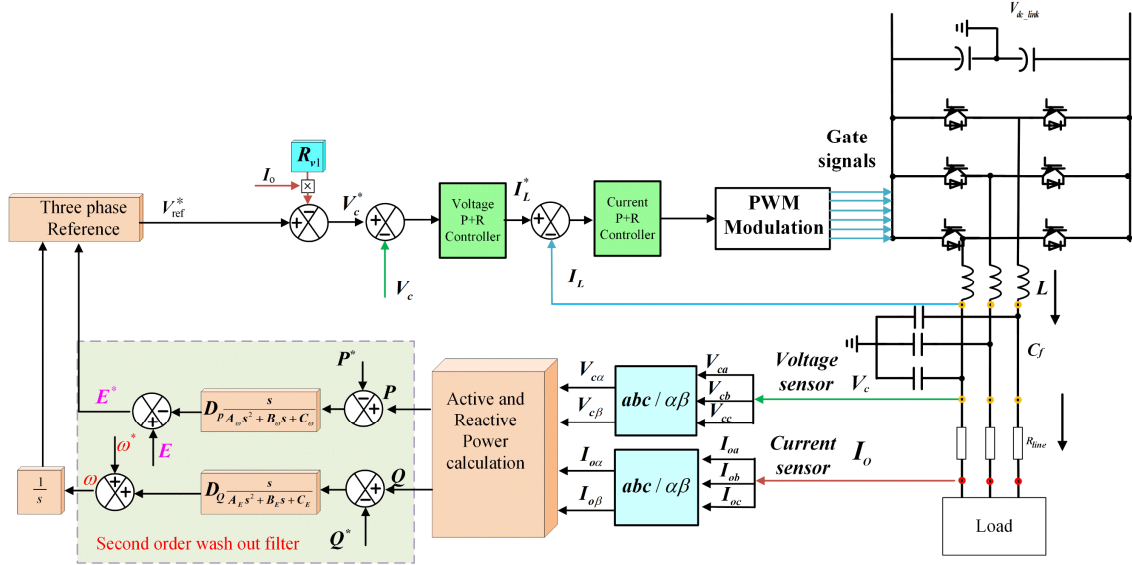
$V_{dc\_link}$

Gate signals

$R_{v1}$

$I_o$

Three phase Reference

$V_{ref}^*$

$V_c^*$

Voltage P+R Controller

$I_L^*$

Current P+R Controller

PWM Modulation

$V_c$

$I_L$

$L$

$C_f$

$P^*$

$P$

$E^*$

$D_P \frac{s}{A_\omega s^2 + B_\omega s + C_\omega}$

$\omega^*$

$E$

Active and Reactive Power calculation

$V_{c\alpha}$

$V_{c\beta}$

$abc/\alpha\beta$

$V_{ca}$

$V_{cb}$

$V_{cc}$

Voltage sensor

$V_c$

$\frac{1}{s}$

$\omega$

$D_Q \frac{s}{A_E s^2 + B_E s + C_E}$

$Q$

$Q^*$

$I_{o\alpha}$

$I_{o\beta}$

$abc/\alpha\beta$

$I_{oa}$

$I_{ob}$

$I_{oc}$

Current sensor

$I_O$

$R_{line}$

Load

Second order wash out filter